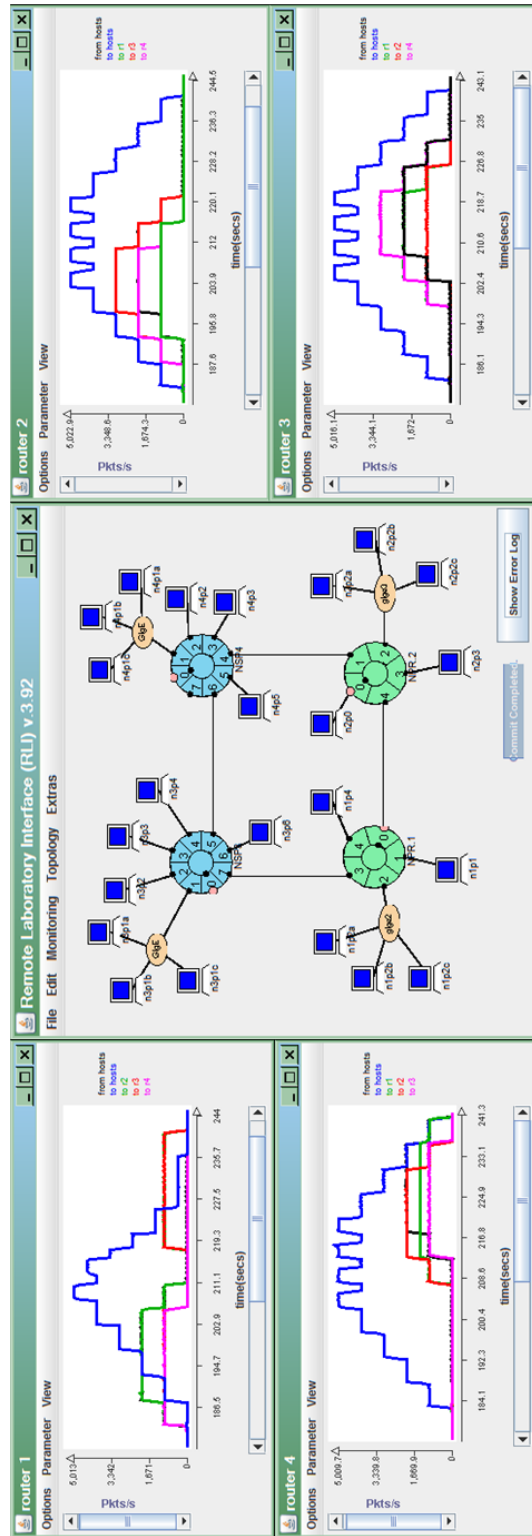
router 1
Options Parameter View
Pkts/s
5,013
3,342
1,671
0
186.5 194.7 202.9 211.1 219.3 227.5 235.7 244
time(secs)
from hosts
to hosts
to r2
to r3
to r4

router 4
Options Parameter View
Pkts/s
5,009.7
3,339.8
1,669.9
0
184.1 192.3 200.4 208.6 216.8 224.9 233.1 241.3
time(secs)
from hosts
to hosts
to r1
to r2
to r3

Remote Laboratory Interface (RLI) v.3.92
File Edit Monitoring Topology Extras
n3p1a n3p1b n3p1c GigE n3p2 n3p3 n3p4 n3p6 NSP3
n4p1a n4p1b n4p1c GigE n4p2 n4p3 n4p5 NSP4
n1p2a n1p2b n1p2c gige2 n1p4 n1p1 NPR.1
n2p2a n2p2b n2p2c gige3 n2p0 n2p3 NPR.2
Commit Completed
Show Error Log

router 2
Options Parameter View
Pkts/s
5,022.9
3,348.6
1,674.3
0
187.6 195.8 203.9 212 220.1 228.2 236.3 244.5
time(secs)
from hosts
to hosts
to r1
to r3
to r4

router 3
Options Parameter View
Pkts/s
5,016.1
3,344.1
1,672
0
186.1 194.3 202.4 210.6 218.7 226.8 235 243.1
time(secs)
from hosts
to hosts
to r1
to r2
to r4